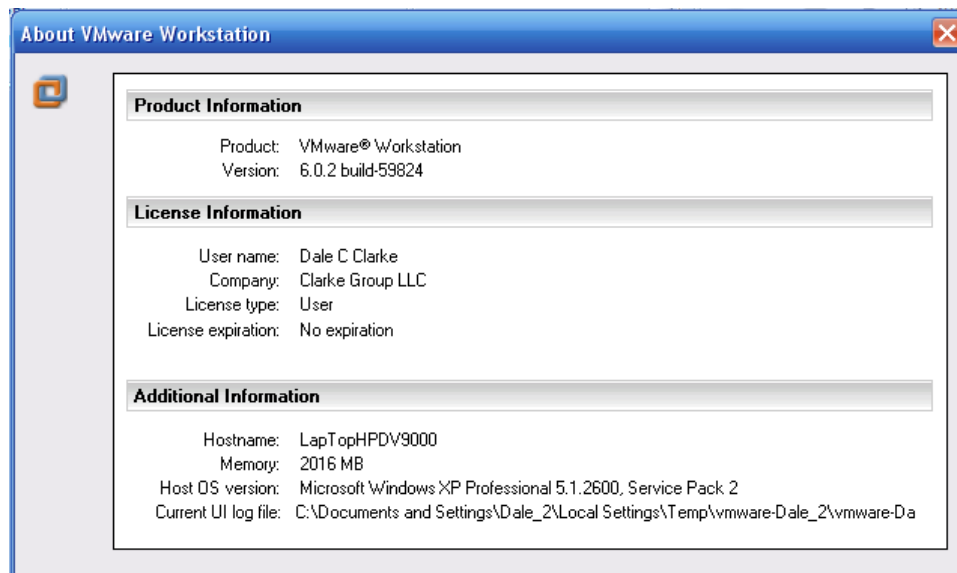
About VMware Workstation

Product Information

Product: VMware® Workstation
Version: 6.0.2 build-59824

License Information

User name: Dale C Clarke
Company: Clarke Group LLC
License type: User
License expiration: No expiration

Additional Information

Hostname: LapTopHPDV9000
Memory: 2016 MB
Host OS version: Microsoft Windows XP Professional 5.1.2600, Service Pack 2
Current UI log file: C:\Documents and Settings\Dale_2\Local Settings\Temp\vmware-Dale_2\vmware-Da